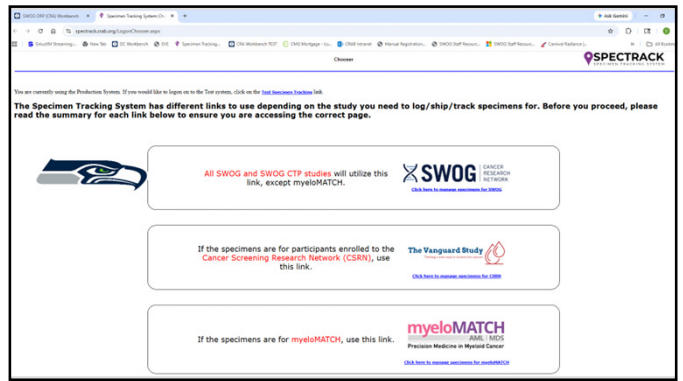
SWOG CRP (CSA) Workbench | Specimen Tracking System Ch... | +

spectrack.crab.org/LogonChooser.aspx

Ask Gemini

Chooser

SPECTRACK
SPECIMEN TRACKING SYSTEM

You are currently using the Production System. If you would like to logon on to the Test system, click on the Test Specimen Tracking link.

The Specimen Tracking System has different links to use depending on the study you need to log/ship/track specimens for. Before you proceed, please read the summary for each link below to ensure you are accessing the correct page.

All SWOG and SWOG CTP studies will utilize this link, except myeloMATCH.

SWOG CANCER RESEARCH NETWORK
Click here to manage specimens for SWOG

If the specimens are for participants enrolled to the Cancer Screening Research Network (CSRN), use this link.

The Vanguard Study
Click here to manage specimens for CSRN

If the specimens are for myeloMATCH, use this link.

myeloMATCH AML | MDS
Precision Medicine in Myeloid Cancer
Click here to manage specimens for myeloMATCH